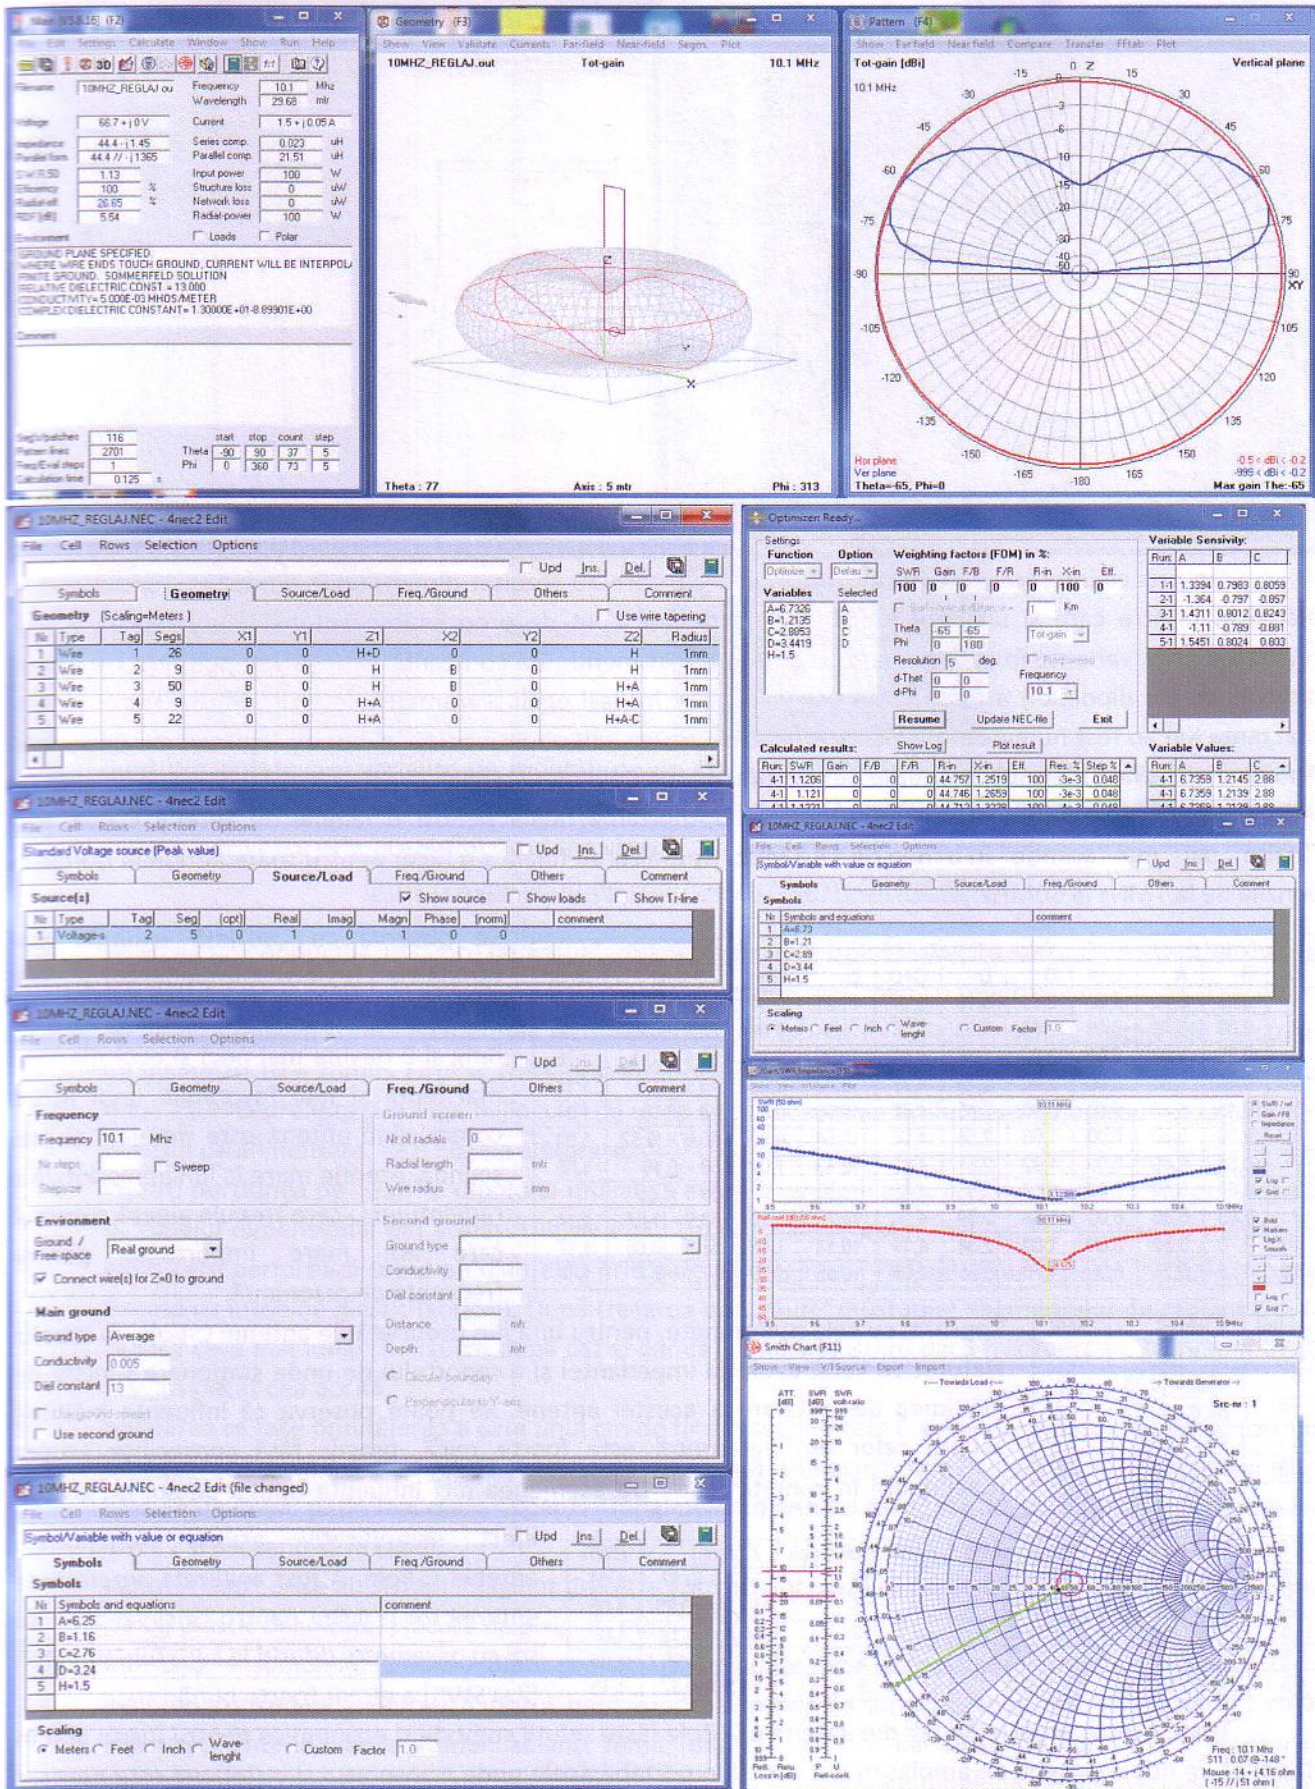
Main (V5.8.16) (F2)
File Edit Settings Calculate Window Show Run Help

Filename 10MHZ_REGLAJ.ou Frequency 10.1 Mhz
Wavelength 29.68 mtr
Voltage 66.7 + j 0 V Current 1.5 + j 0.05 A
Impedance 44.4 - j 1.45 Series comp. 0.023 uH
Parallel form 44.4 // - j 1365 Parallel comp. 21.51 uH
SWR 50 1.13 Input power 100 W
Efficiency 100 % Structure loss 0 uW
Radiat-eff 26.85 % Network loss 0 uW
RDF [dB] 5.54 Radiat-power 100 W
Environment Loads Polar

GROUND PLANE SPECIFIED.
WHERE WIRE ENDS TOUCH GROUND, CURRENT WILL BE INTERPOL
FINITE GROUND. SOMMERFELD SOLUTION
RELATIVE DIELECTRIC CONST = 13.000
CONDUCTIVITY= 5.000E-03 MHOS/METER
COMPLEX DIELECTRIC CONSTANT= 1.30000E+01-8.89901E+00

Comment

Segs/patches 116
Pattern lines 2701
Freq/Eval steps 1
Calculation time 0.125 s
start stop count step
Theta -90 90 37 5
Phi 0 360 73 5

Geometry (F3)
Show View Validate Currents Far-field Near-field Segm. Plot
10MHZ_REGLAJ.out Tot-gain 10.1 MHz
Theta : 77 Axis : 5 mtr Phi : 313

Pattern (F4)
Show Far-field Near-field Compare Transfer FFtab Plot
Tot-gain [dBi] Vertical plane
10.1 MHz
0 Z 15 -15 30 -30 45 -45 60 -60 75 -75 90 -90 XY 105 -105 120 -120 135 -135 150 -150 165 -165 -180
Hor plane
Ver plane
Theta=65, Phi=0
-0.5 < dBi < -0.2
-999 < dBi < -0.2
Max gain The:-65

10MHZ_REGLAJ.NEC - 4nec2 Edit
File Cell Rows Selection Options
Upd Ins. Del.
Symbols Geometry Source/Load Freq./Ground Others Comment
Geometry [Scaling=Meters] Use wire tapering

| Nr | Type | Tag | Segs | X1 | Y1 | Z1 | X2 | Y2 | Z2 | Radius |
|---|---|---|---|---|---|---|---|---|---|---|
| 1 | Wire | 1 | 26 | 0 | 0 | H+D | 0 | 0 | H | 1mm |
| 2 | Wire | 2 | 9 | 0 | 0 | H | B | 0 | H | 1mm |
| 3 | Wire | 3 | 50 | B | 0 | H | B | 0 | H+A | 1mm |
| 4 | Wire | 4 | 9 | B | 0 | H+A | 0 | 0 | H+A | 1mm |
| 5 | Wire | 5 | 22 | 0 | 0 | H+A | 0 | 0 | H+A-C | 1mm |

Optimizer Ready...
Settings
Function Option
Optimize Defau
Variables Selected
A=6.7326 A
B=1.2135 B
C=2.8853 C
D=3.4419 D
H=1.5
Weighting factors (FOM) in %:
SWR Gain F/B F/R R-in X-in Eff.
100 0 0 0 0 100 0
Theta -65 -65
Phi 0 100
Resolution 5 deg.
d-Thet 0 0
d-Phi 0 0
Tot-gain
Frequency 10.1
Km
Resume Update NEC-file Exit
Variable Sensivity:

| Run | A | B | C |
|---|---|---|---|
| 1-1 | 1.3394 | 0.7983 | 0.8059 |
| 2-1 | -1.364 | -0.797 | -0.857 |
| 3-1 | 1.4311 | 0.8012 | 0.8243 |
| 4-1 | -1.11 | -0.789 | -0.881 |
| 5-1 | 1.5451 | 0.8024 | 0.803 |

Calculated results: Show Log Plot result

| Run | SWR | Gain | F/B | F/R | R-in | X-in | Eff. | Res. % | Step % |
|---|---|---|---|---|---|---|---|---|---|
| 4-1 | 1.1206 | 0 | 0 | 0 | 44.757 | 1.2519 | 100 | -3e-3 | 0.048 |
| 4-1 | 1.121 | 0 | 0 | 0 | 44.746 | 1.2659 | 100 | -3e-3 | 0.048 |

Variable Values:

| Run | A | B | C |
|---|---|---|---|
| 4-1 | 6.7359 | 1.2145 | 2.88 |
| 4-1 | 6.7359 | 1.2139 | 2.88 |

10MHZ_REGLAJ.NEC - 4nec2 Edit
File Cell Rows Selection Options
Standard Voltage source (Peak value) Upd Ins. Del.
Symbols Geometry Source/Load Freq./Ground Others Comment
Source(s) Show source Show loads Show Tr-line

| Nr | Type | Tag | Seg | (opt) | Real | Imag | Magn | Phase | (nom) | comment |
|---|---|---|---|---|---|---|---|---|---|---|
| 1 | Voltage-s | 2 | 5 | 0 | 1 | 0 | 1 | 0 | 0 | |

10MHZ_REGLAJ.NEC - 4nec2 Edit
File Cell Rows Selection Options
Symbol/Variable with value or equation Upd Ins. Del.
Symbols Geometry Source/Load Freq./Ground Others Comment
Symbols

| Nr | Symbols and equations | comment |
|---|---|---|
| 1 | A=6.73 | |
| 2 | B=1.21 | |
| 3 | C=2.89 | |
| 4 | D=3.44 | |
| 5 | H=1.5 | |

Scaling
Meters Feet Inch Wave-lenght Custom Factor 1.0

10MHZ_REGLAJ.NEC - 4nec2 Edit
File Cell Rows Selection Options
Upd Ins. Del.
Symbols Geometry Source/Load Freq./Ground Others Comment
Frequency
Frequency 10.1 Mhz
Nr steps Sweep
Stepsize
Environment
Ground / Free-space Real ground
Connect wire(s) for Z=0 to ground
Main ground
Ground type Average
Conductivity 0.005
Diel constant 13
Use ground-screen
Use second ground
Ground screen
Nr of radials 0
Radial length mtr
Wire radius mm
Second ground
Ground type
Conductivity
Diel constant
Distance mtr
Depth mtr
Circular boundary
Perpendicular to Y-axis

Gain/SWR/Impedance
SWR (50 ohm) 10.1 MHz
Refl coef [dB] (50 ohm) 10.1 MHz
SWR/refl Gain/FB Impedance Range Log Grid Bold Markers Legend Smooth

10MHZ_REGLAJ.NEC - 4nec2 Edit (file changed)
File Cell Rows Selection Options
Symbol/Variable with value or equation Upd Ins. Del.
Symbols Geometry Source/Load Freq./Ground Others Comment
Symbols

| Nr | Symbols and equations | comment |
|---|---|---|
| 1 | A=6.25 | |
| 2 | B=1.16 | |
| 3 | C=2.76 | |
| 4 | D=3.24 | |
| 5 | H=1.5 | |

Scaling
Meters Feet Inch Wave-lenght Custom Factor 1.0

Smith Chart (F11)
Show View V/I Source Export Import
<-- Towards Load <-- --> Towards Generator -->
Src-nr : 1
ATT [dB] SWR [dB] SWR volt-ratio
Refl. Loss in [dB] Refl. coeff. P U
Freq: 10.1 Mhz
Mouse -14 + j 4.16 ohm